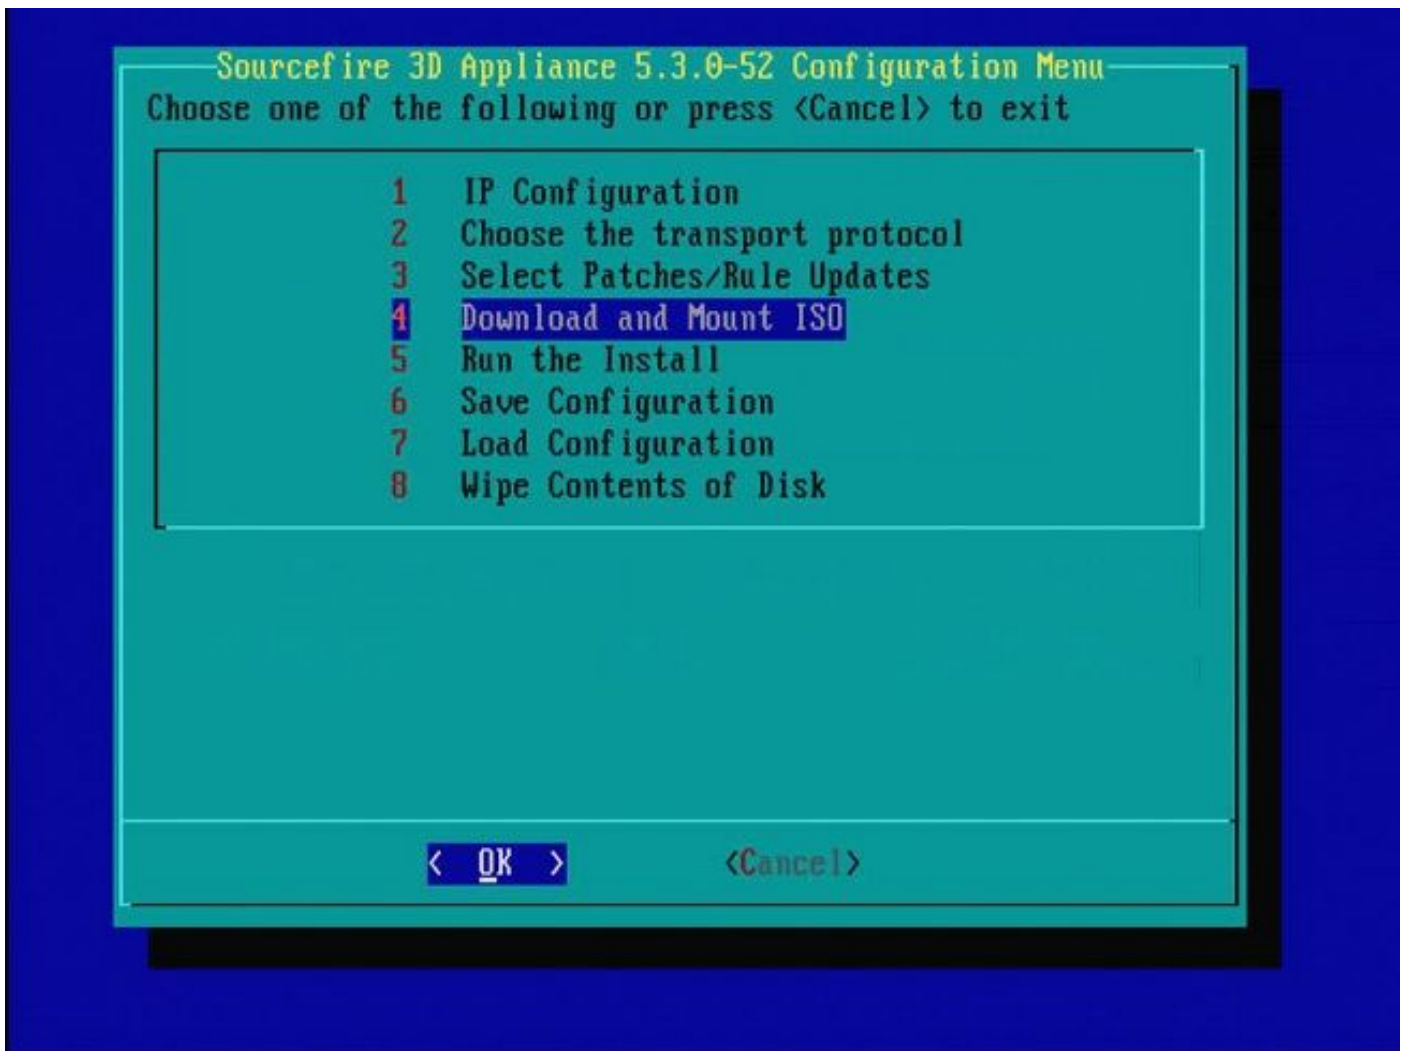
Sourcefire 3D Appliance 5.3.0-52 Configuration Menu
Choose one of the following or press <Cancel> to exit

1 IP Configuration
2 Choose the transport protocol
3 Select Patches/Rule Updates
4 Download and Mount ISO
5 Run the Install
6 Save Configuration
7 Load Configuration
8 Wipe Contents of Disk

< OK > <Cancel>